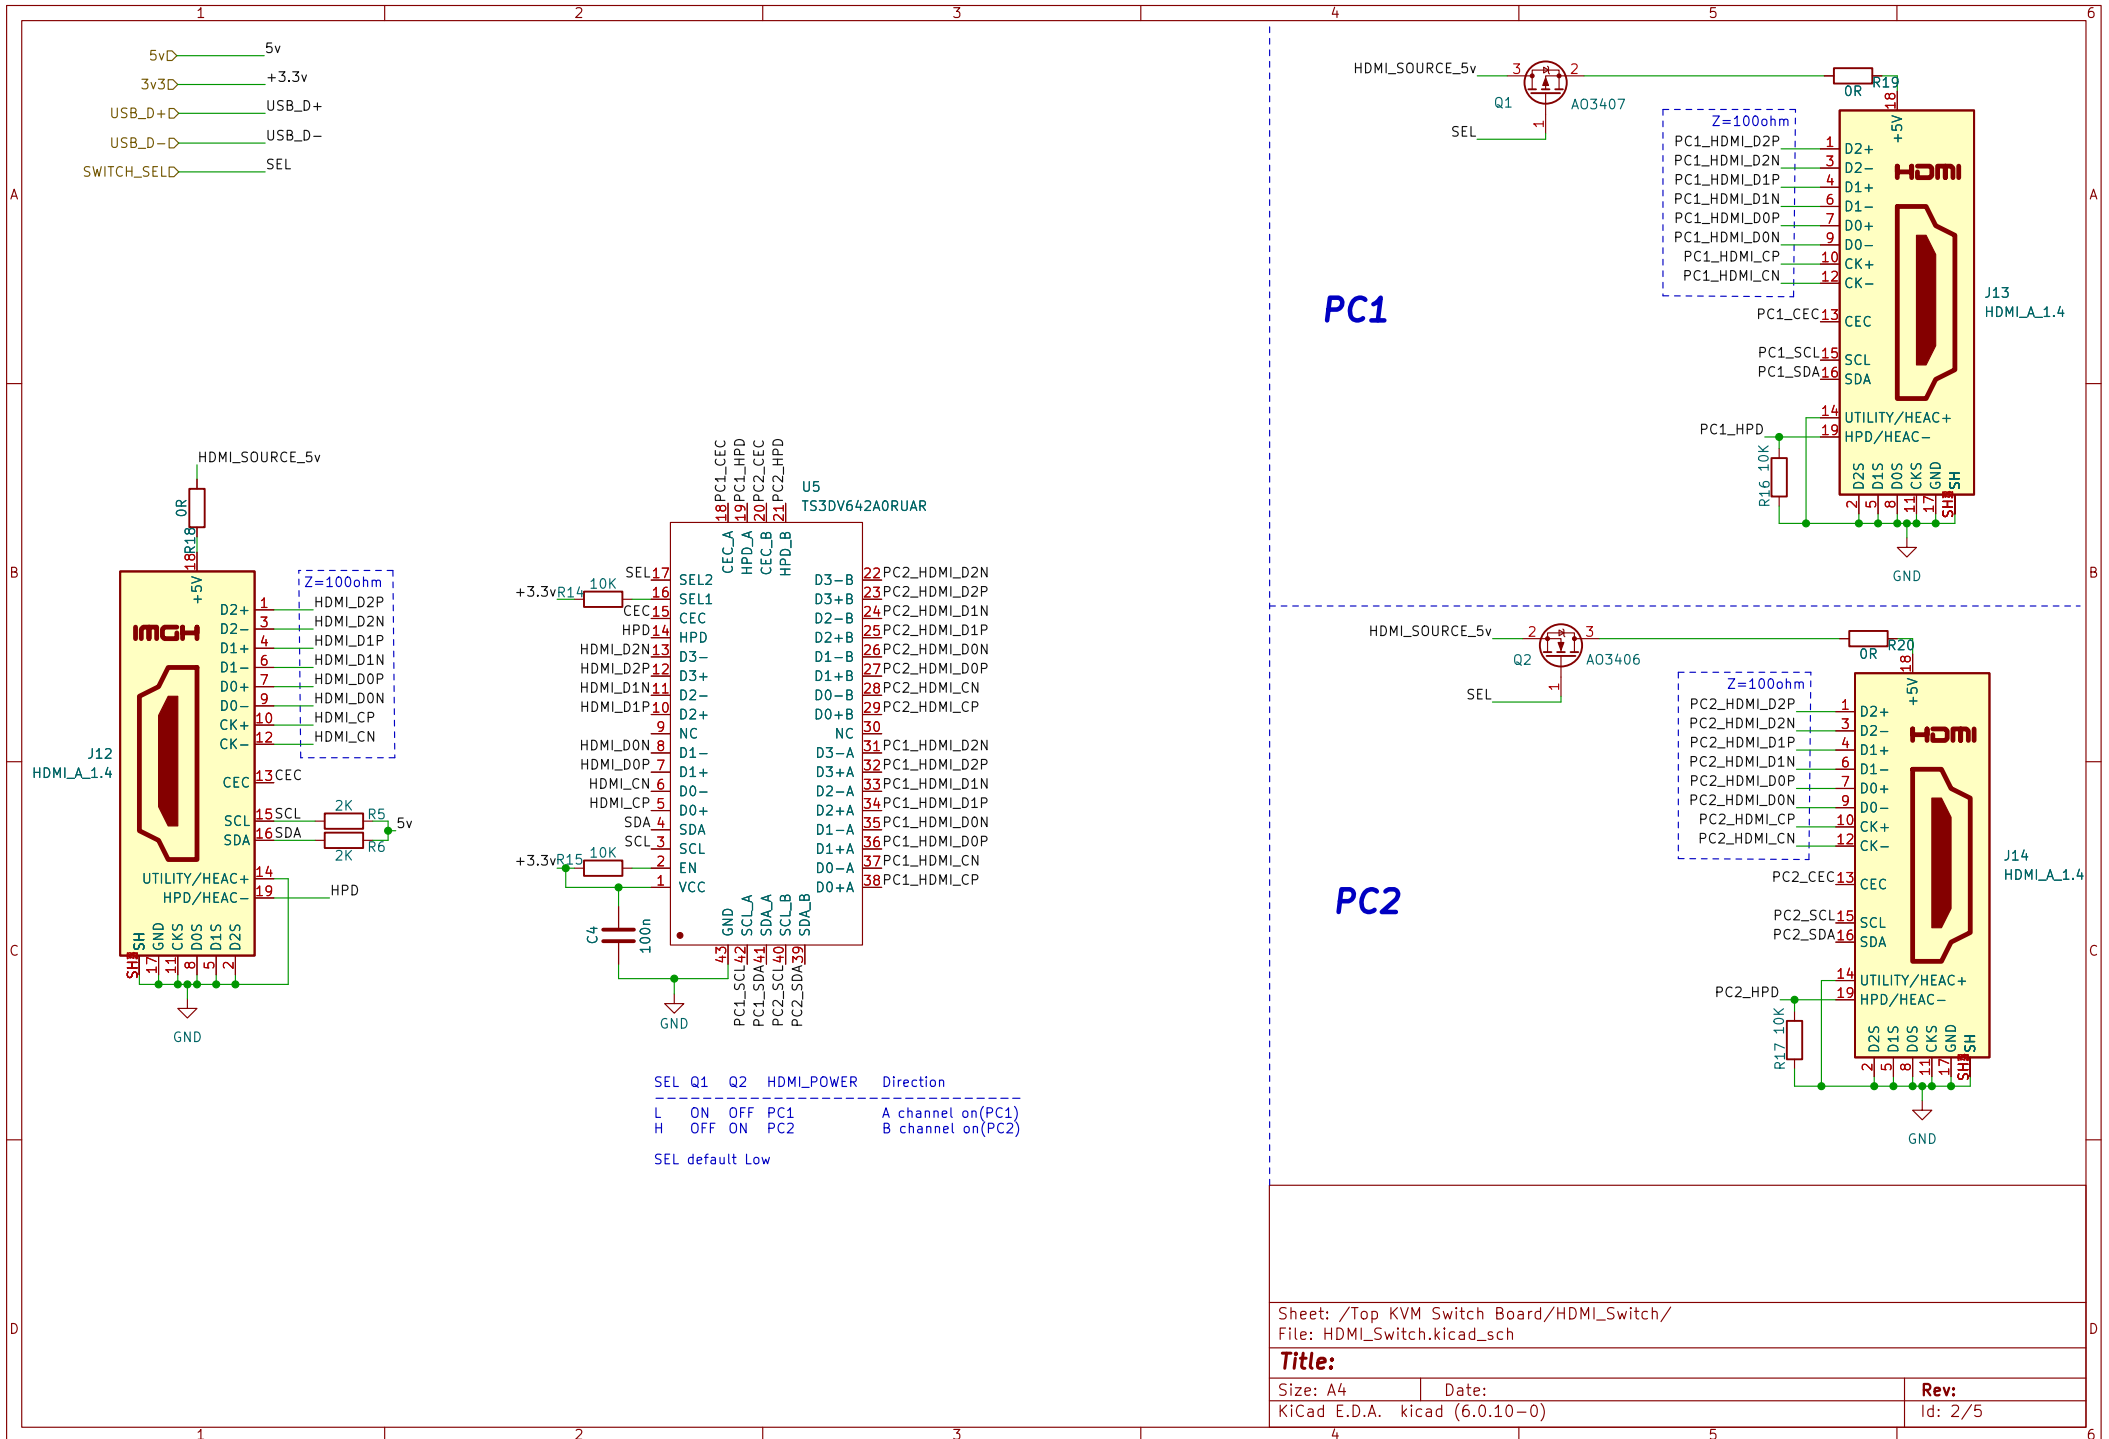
1 2 3 4 5 6

A

5v 5v
3v3 +3.3v
USB_D+ USB_D+
USB_D− USB_D−
SWITCH_SEL SEL

HDMI_SOURCE_5v 3 2 Q1 AO3407 SEL 1
0R R19 18 +5V
Z=100ohm
PC1_HDMI_D2P 1 D2+
PC1_HDMI_D2N 3 D2−
PC1_HDMI_D1P 4 D1+
PC1_HDMI_D1N 6 D1−
PC1_HDMI_D0P 7 D0+
PC1_HDMI_D0N 9 D0−
PC1_HDMI_CP 10 CK+
PC1_HDMI_CN 12 CK−
HDMI
PC1
PC1_CEC 13 CEC
J13 HDMI_A_1.4
PC1_SCL 15 SCL
PC1_SDA 16 SDA
14 UTILITY/HEAC+
PC1_HPD 19 HPD/HEAC−
R16 10K
D2S D1S D0S CKS GND SH
2 5 8 11 17 SH
GND

B

HDMI_SOURCE_5v
0R R18 18 +5V
HDMI
D2+ 1 HDMI_D2P
D2− 3 HDMI_D2N
D1+ 4 HDMI_D1P
D1− 6 HDMI_D1N
D0+ 7 HDMI_D0P
D0− 9 HDMI_D0N
CK+ 10 HDMI_CP
CK− 12 HDMI_CN
Z=100ohm
J12 HDMI_A_1.4
CEC 13 CEC
SCL 15 SCL 2K R5 5v
SDA 16 SDA 2K R6
UTILITY/HEAC+ 14
HPD/HEAC− 19 HPD
SH GND CKS D0S D1S D2S
SH 17 11 8 5 2
GND

PC1_CEC PC1_HPD PC2_CEC PC2_HPD
18 19 20 21
U5 TS3DV642A0RUAR
CEC_A HPD_A CEC_B HPD_B
SEL 17 SEL2
+3.3v R14 10K 16 SEL1
CEC 15 CEC
HPD 14 HPD
HDMI_D2N 13 D3−
HDMI_D2P 12 D3+
HDMI_D1N 11 D2−
HDMI_D1P 10 D2+
9 NC
HDMI_D0N 8 D1−
HDMI_D0P 7 D1+
HDMI_CN 6 D0−
HDMI_CP 5 D0+
SDA 4 SDA
SCL 3 SCL
+3.3v R15 10K 2 EN
1 VCC
D3−B 22 PC2_HDMI_D2N
D3+B 23 PC2_HDMI_D2P
D2−B 24 PC2_HDMI_D1N
D2+B 25 PC2_HDMI_D1P
D1−B 26 PC2_HDMI_D0N
D1+B 27 PC2_HDMI_D0P
D0−B 28 PC2_HDMI_CN
D0+B 29 PC2_HDMI_CP
NC 30
D3−A 31 PC1_HDMI_D2N
D3+A 32 PC1_HDMI_D2P
D2−A 33 PC1_HDMI_D1N
D2+A 34 PC1_HDMI_D1P
D1−A 35 PC1_HDMI_D0N
D1+A 36 PC1_HDMI_D0P
D0−A 37 PC1_HDMI_CN
D0+A 38 PC1_HDMI_CP
GND SCL_A SDA_A SCL_B SDA_B
43 42 41 40 39
PC1_SCL PC1_SDA PC2_SCL PC2_SDA
C4 100n
GND

HDMI_SOURCE_5v 2 3 Q2 AO3406 SEL 1
0R R20 18 +5V
Z=100ohm
PC2_HDMI_D2P 1 D2+
PC2_HDMI_D2N 3 D2−
PC2_HDMI_D1P 4 D1+
PC2_HDMI_D1N 6 D1−
PC2_HDMI_D0P 7 D0+
PC2_HDMI_D0N 9 D0−
PC2_HDMI_CP 10 CK+
PC2_HDMI_CN 12 CK−
HDMI
PC2
PC2_CEC 13 CEC
J14 HDMI_A_1.4
PC2_SCL 15 SCL
PC2_SDA 16 SDA
14 UTILITY/HEAC+
PC2_HPD 19 HPD/HEAC−
R17 10K
D2S D1S D0S CKS GND SH
2 5 8 11 17 SH
GND

C

| SEL | Q1 | Q2 | HDMI_POWER | Direction |
|---|---|---|---|---|
| L | ON | OFF | PC1 | A channel on(PC1) |
| H | OFF | ON | PC2 | B channel on(PC2) |

SEL default Low

D

Sheet: /Top KVM Switch Board/HDMI_Switch/
File: HDMI_Switch.kicad_sch
Title:
Size: A4 Date: Rev:
KiCad E.D.A. kicad (6.0.10−0) Id: 2/5

1 2 3 4 5 6